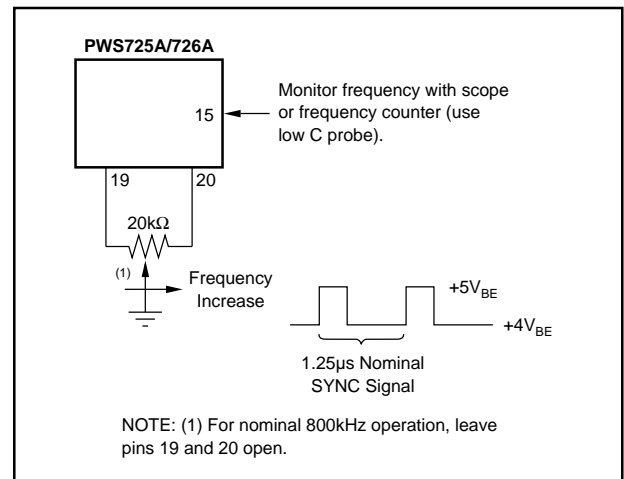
PWS725A/726A

15

Monitor frequency with scope or frequency counter (use low C probe).

19

20

20kΩ

(1)

Frequency Increase

$+5V_{BE}$

$+4V_{BE}$

1.25µs Nominal SYNC Signal

NOTE: (1) For nominal 800kHz operation, leave pins 19 and 20 open.